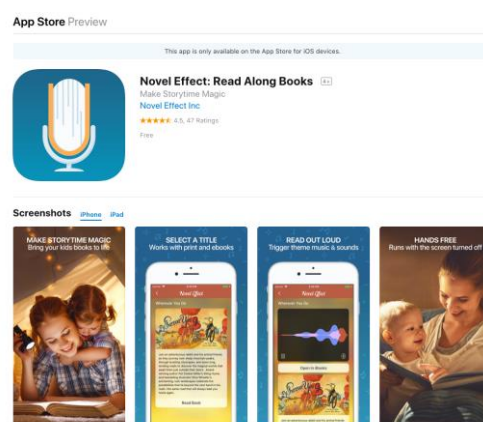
App Store Preview

This app is only available on the App Store for iOS devices.

Novel Effect: Read Along Books 4+
Make Storytime Magic
Novel Effect Inc
★★★★★ 4.5, 47 Ratings
Free

Screenshots iPhone iPad

MAKE STORYTIME MAGIC
Bring your kids books to life

SELECT A TITLE
Works with print and ebooks

Novel Effect
Read Book

READ OUT LOUD
Trigger theme music & sounds

Novel Effect
Open to Books

HANDS FREE
Runs with the screen turned off